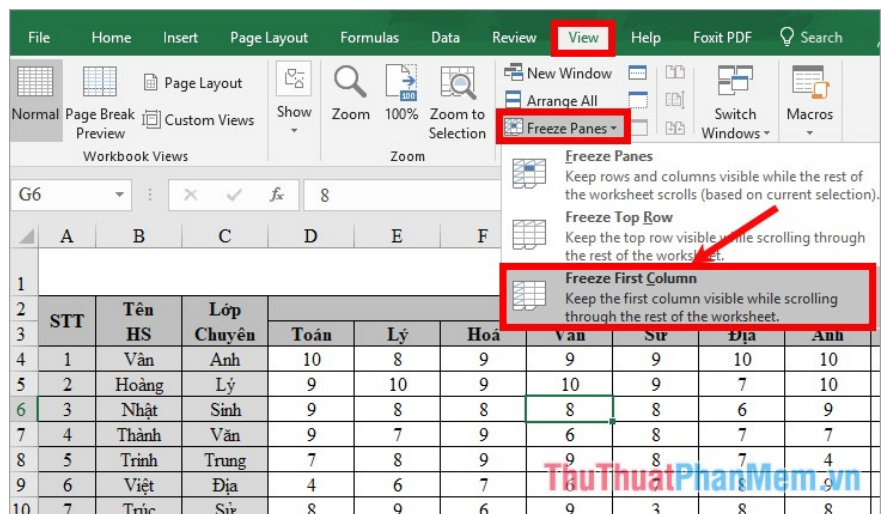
File Home Insert Page Layout Formulas Data Review View Help Foxit PDF Search

Normal Page Break Preview Page Layout Custom Views
Workbook Views
Show
Zoom 100% Zoom to Selection
Zoom
New Window
Arrange All
Freeze Panes
Switch Windows
Macros

Freeze Panes
Keep rows and columns visible while the rest of the worksheet scrolls (based on current selection).
Freeze Top Row
Keep the top row visible while scrolling through the rest of the worksheet.
Freeze First Column
Keep the first column visible while scrolling through the rest of the worksheet.

G6 fx 8

| | A | B | C | D | E | F | G | H | I | J |
|---|---|---|---|---|---|---|---|---|---|---|
| 1 | | | | | | | | | | |
| 2 | STT | Tên HS | Lớp Chuyên | | | | | | | |
| 3 | | | | Toán | Lý | Hoá | Văn | Sử | Địa | Anh |
| 4 | 1 | Vân | Anh | 10 | 8 | 9 | 9 | 9 | 10 | 10 |
| 5 | 2 | Hoàng | Lý | 9 | 10 | 9 | 10 | 9 | 7 | 10 |
| 6 | 3 | Nhật | Sinh | 9 | 8 | 8 | 8 | 8 | 6 | 9 |
| 7 | 4 | Thành | Văn | 9 | 7 | 9 | 6 | 8 | 7 | 7 |
| 8 | 5 | Trinh | Trung | 7 | 8 | 9 | 9 | 8 | 7 | 4 |
| 9 | 6 | Việt | Địa | 4 | 6 | 7 | 6 | 7 | 8 | 9 |
| 10 | 7 | Trúc | Sử | 8 | 9 | 6 | 9 | 3 | 8 | 8 |

ThuThuatPhanMem.vn